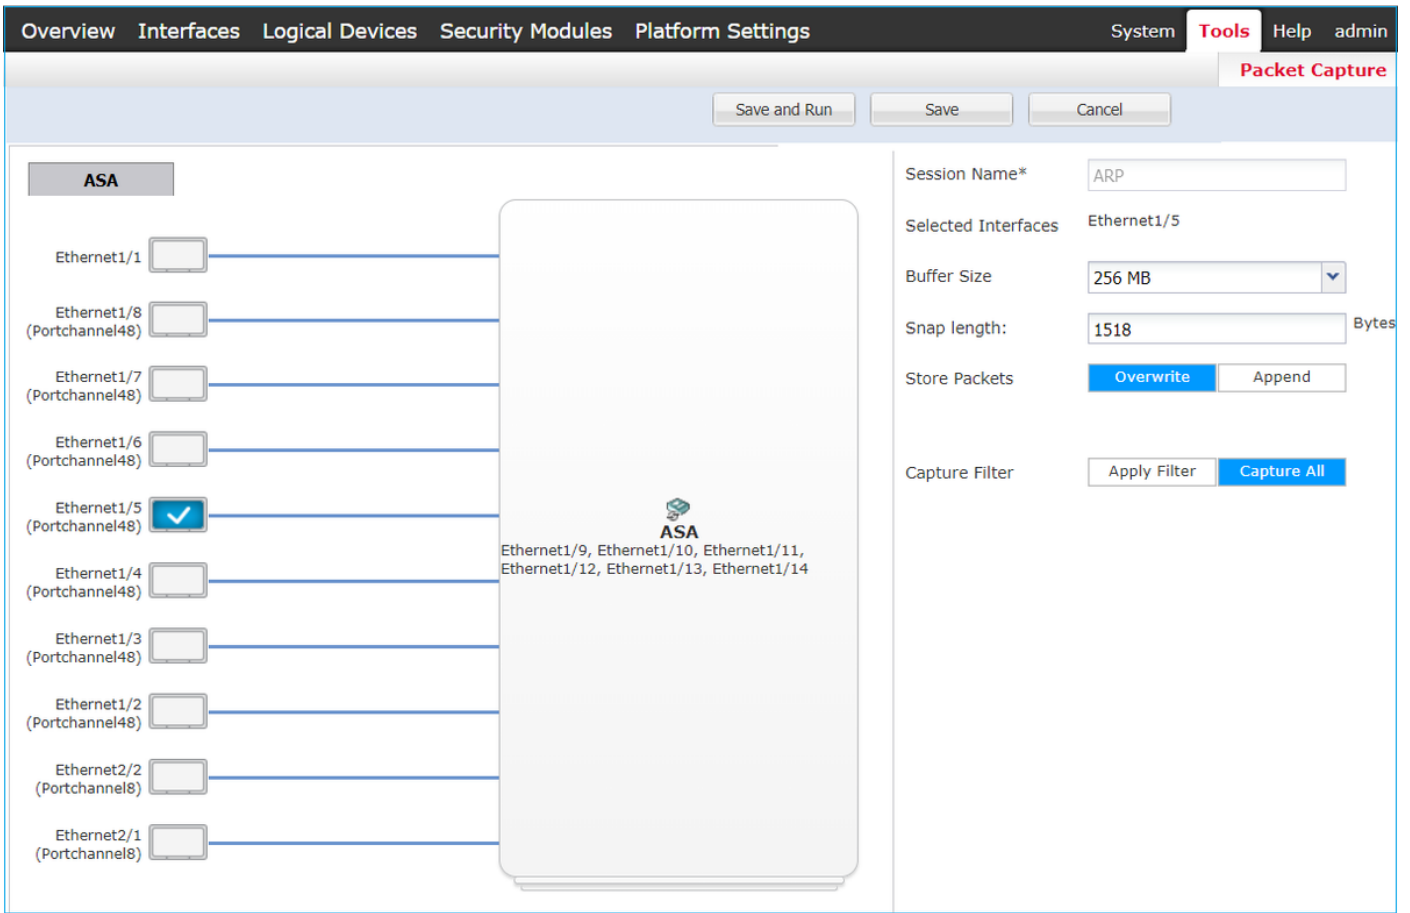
Overview Interfaces Logical Devices Security Modules Platform Settings System Tools Help admin

Packet Capture

Save and Run Save Cancel

ASA

Ethernet1/1

Ethernet1/8 (Portchannel48)

Ethernet1/7 (Portchannel48)

Ethernet1/6 (Portchannel48)

Ethernet1/5 (Portchannel48)

Ethernet1/4 (Portchannel48)

Ethernet1/3 (Portchannel48)

Ethernet1/2 (Portchannel48)

Ethernet2/2 (Portchannel8)

Ethernet2/1 (Portchannel8)

ASA
Ethernet1/9, Ethernet1/10, Ethernet1/11, Ethernet1/12, Ethernet1/13, Ethernet1/14

Session Name* ARP

Selected Interfaces Ethernet1/5

Buffer Size 256 MB

Snap length: 1518 Bytes

Store Packets Overwrite Append

Capture Filter Apply Filter Capture All